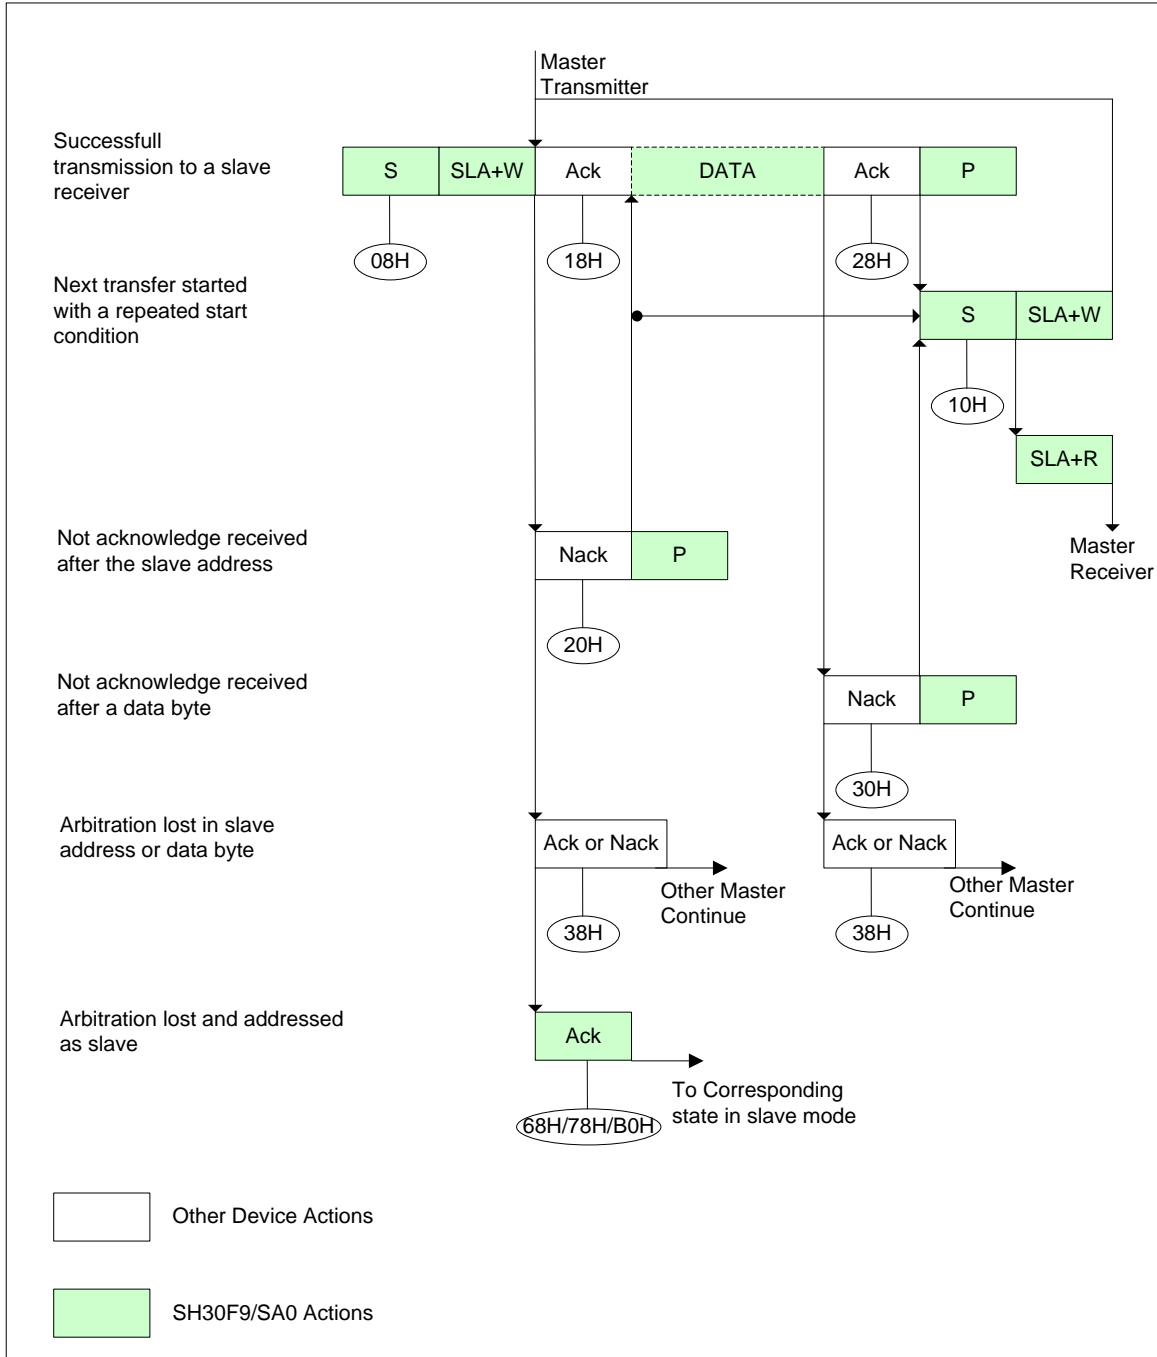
Master
Transmitter

Successfull transmission to a slave receiver

S
SLA+W
Ack
DATA
Ack
P

08H
18H
28H

Next transfer started with a repeated start condition

S
SLA+W

10H

SLA+R

Master
Receiver

Not acknowledge received after the slave address

Nack
P

20H

Not acknowledge received after a data byte

Nack
P

30H

Arbitration lost in slave address or data byte

Ack or Nack
Other Master
Continue
38H

Ack or Nack
Other Master
Continue
38H

Arbitration lost and addressed as slave

Ack
To Corresponding state in slave mode
68H/78H/B0H

Other Device Actions

SH30F9/SA0 Actions